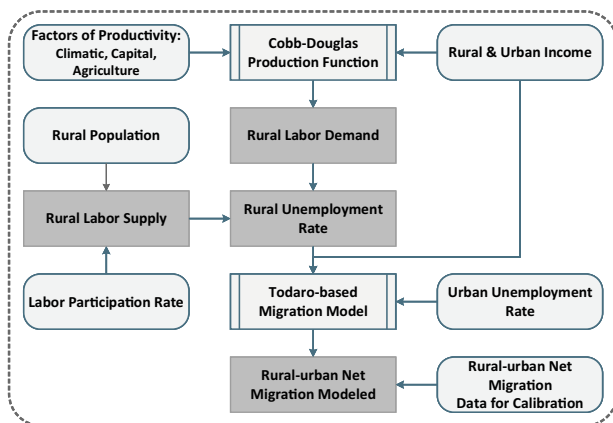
Factors of Productivity: Climatic, Capital, Agriculture

Cobb-Douglas Production Function

Rural & Urban Income

Rural Population

Rural Labor Demand

Rural Labor Supply

Rural Unemployment Rate

Labor Participation Rate

Todaro-based Migration Model

Urban Unemployment Rate

Rural-urban Net Migration Modeled

Rural-urban Net Migration Data for Calibration